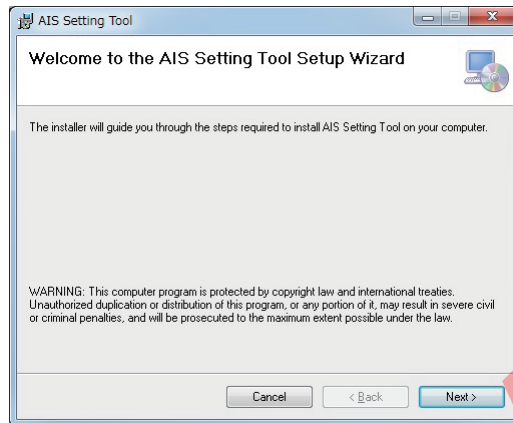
AIS Setting Tool

Welcome to the AIS Setting Tool Setup Wizard

The installer will guide you through the steps required to install AIS Setting Tool on your computer.

WARNING: This computer program is protected by copyright law and international treaties. Unauthorized duplication or distribution of this program, or any portion of it, may result in severe civil or criminal penalties, and will be prosecuted to the maximum extent possible under the law.

Cancel
< Back
Next >